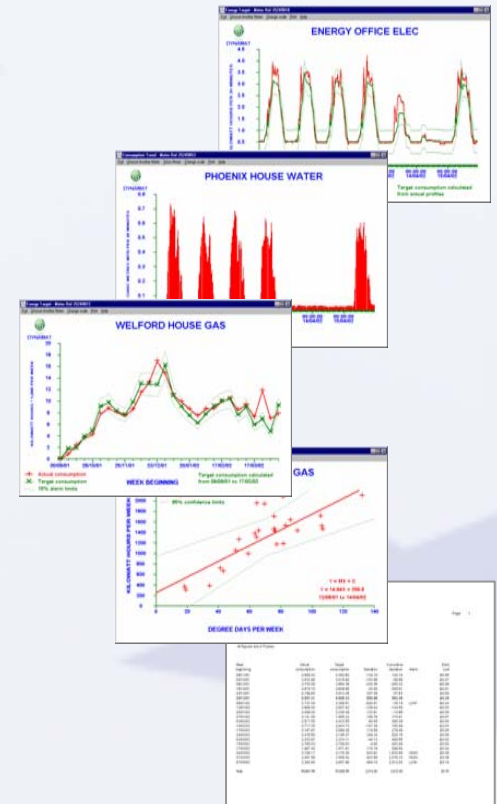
ENERGY OFFICE ELEC

DYNAMAT

KILOWATT HOURS PER 30 MINUTES

4.5
4.0
3.5
3.0
2.5
2.0
1.5
1.0
0.5

Target consumption calculated from actual profiles

PHOENIX HOUSE WATER

DYNAMAT

0.8
0.7
0.6
0.5
0.4
0.3
0.2
0.1

14/04/03
15/04/03

WELFORD HOUSE GAS

DYNAMAT

KILOWATT HOURS x 1,000 PER WEEK

18
16
14
12
10
8
6
4
2

08/09/01
08/10/01
28/11/01
22/12/01
20/01/02
17/02/02
17/03/02

Actual consumption
Target consumption
10% alarm limits

WEEK BEGINNING

Target consumption calculated from 08/09/01 to 17/03/02

GAS

95% confidence limits

KILOWATT HOURS PER WEEK

2000
1800
1600
1400
1200
1000
800
600
400
200

Y = MX + C
Y = 14.843 + 356.8
12/09/01 to 14/04/02

0
20
40
60
80
100
120
140

DEGREE DAYS PER WEEK

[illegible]